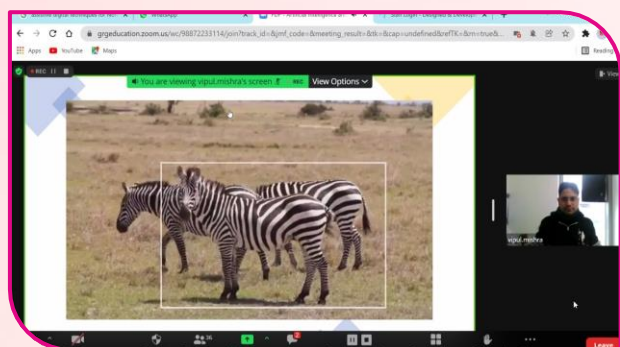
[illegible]

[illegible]

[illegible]

Sign Login - Designed & Developed

grgeducation.zoom.us/wc/98872233114/join?track_id=&jmf_code=&meeting_result=&tk=&cap=undefined&refTK=&m=true&...

Apps

YouTube

Maps

Reading

REC

View

You are viewing vipul.mishra's screen

REC

View Options

vipul.mishra

26

Leave